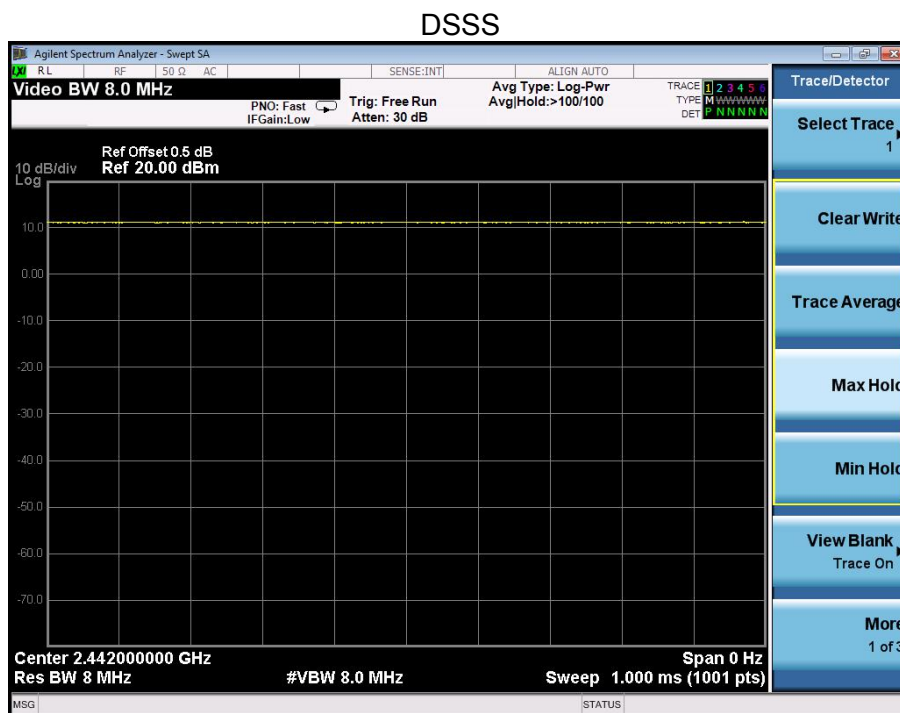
DSSS

Agilent Spectrum Analyzer - Swept SA

RL RF 50 Ω AC SENSE:INT ALIGN AUTO

Video BW 8.0 MHz

PNO: Fast IFGain:Low

Trig: Free Run Atten: 30 dB

Avg Type: Log-Pwr Avg|Hold:>100/100

TRACE 1 2 3 4 5 6 TYPE M WWWWW DET P N N N N N

Trace/Detector

Select Trace 1

Clear Write

Trace Average

Max Hold

Min Hold

View Blank Trace On

More 1 of 3

Ref Offset 0.5 dB

10 dB/div Log Ref 20.00 dBm

10.0

0.00

-10.0

-20.0

-30.0

-40.0

-50.0

-60.0

-70.0

Center 2.442000000 GHz

Span 0 Hz

Res BW 8 MHz

#VBW 8.0 MHz

Sweep 1.000 ms (1001 pts)

MSG

STATUS